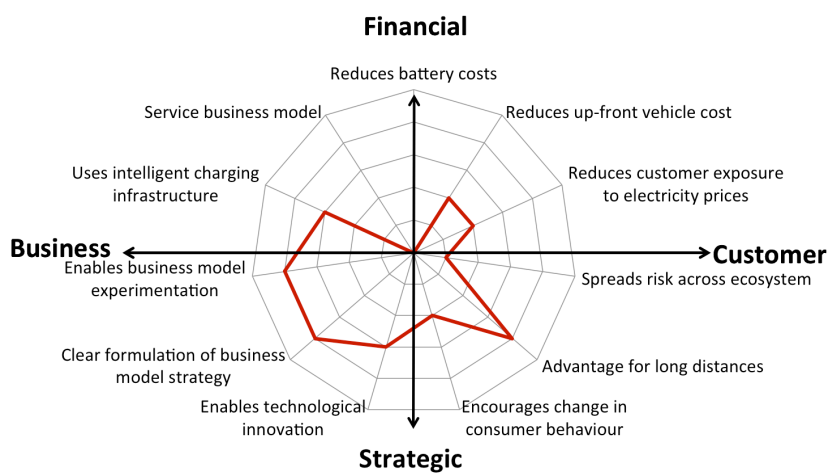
Financial

Reduces battery costs

Reduces up-front vehicle cost

Reduces customer exposure to electricity prices

Customer

Spreads risk across ecosystem

Advantage for long distances

Encourages change in consumer behaviour

Strategic

Enables technological innovation

Clear formulation of business model strategy

Enables business model experimentation

Business

Uses intelligent charging infrastructure

Service business model